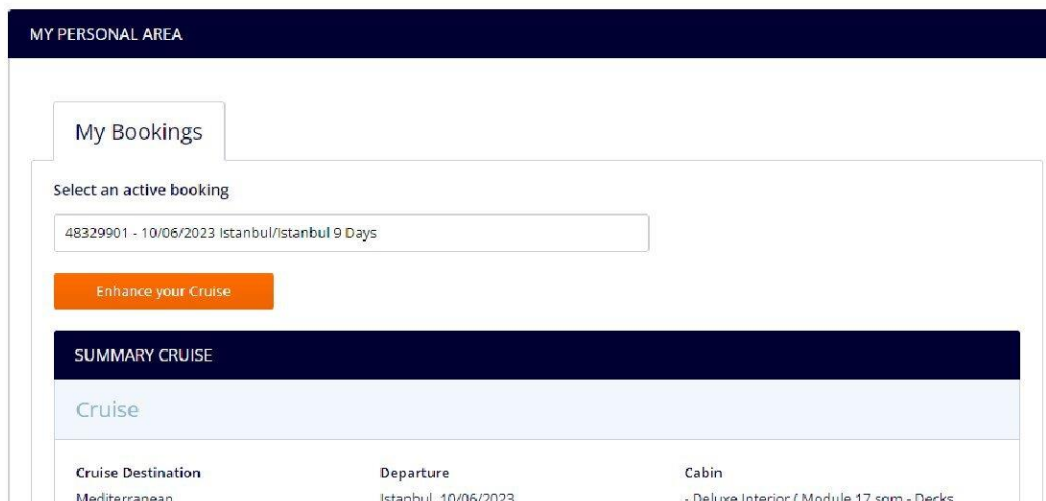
MY PERSONAL AREA

My Bookings

Select an active booking

48329901 - 10/06/2023 Istanbul/Istanbul 9 Days

Enhance your Cruise

SUMMARY CRUISE

Cruise

Cruise Destination
Mediterranean

Departure
Istanbul, 10/06/2023

Cabin
- Deluxe Interior / Module 17 sqm - Decks